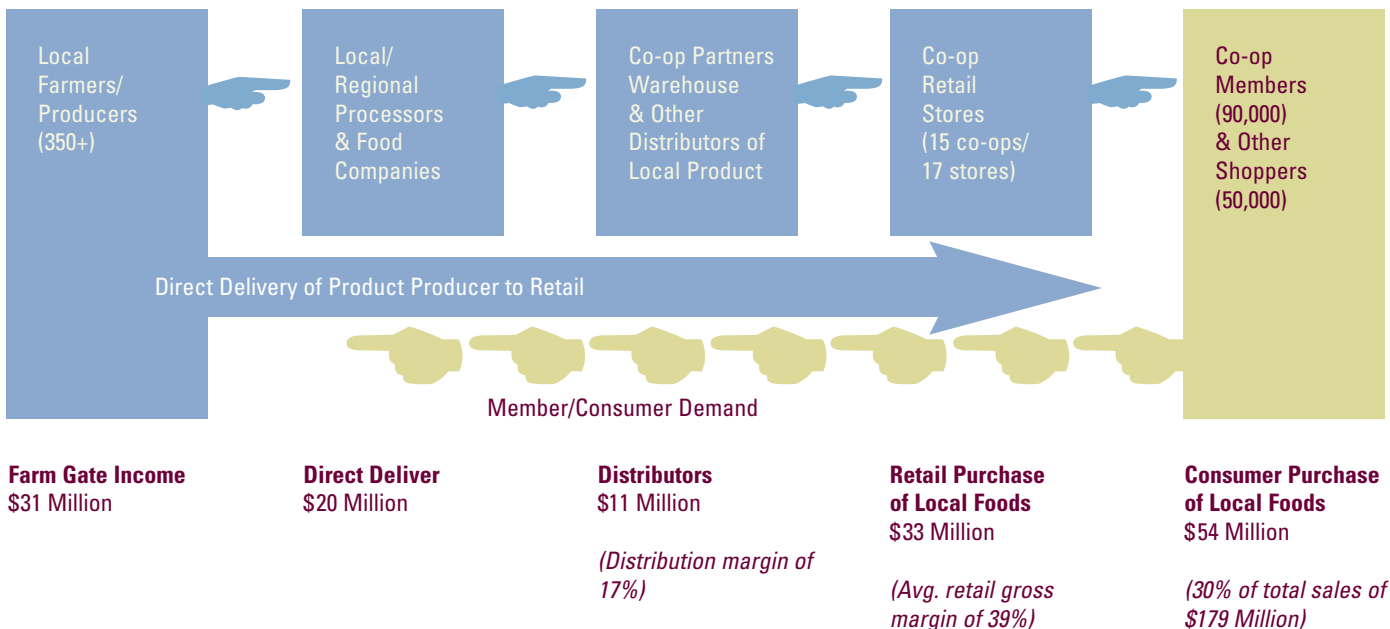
Local Farmers/ Producers (350+)

Local/ Regional Processors & Food Companies

Co-op Partners Warehouse & Other Distributors of Local Product

Co-op Retail Stores (15 co-ops/ 17 stores)

Co-op Members (90,000) & Other Shoppers (50,000)

Direct Delivery of Product Producer to Retail

Member/Consumer Demand

Farm Gate Income
$31 Million

Direct Deliver
$20 Million

Distributors
$11 Million

(Distribution margin of 17%)

Retail Purchase of Local Foods
$33 Million

(Avg. retail gross margin of 39%)

Consumer Purchase of Local Foods
$54 Million

(30% of total sales of $179 Million)